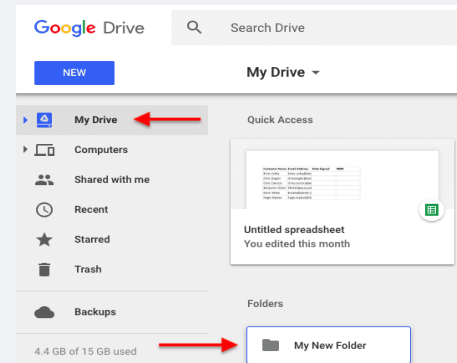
Google Drive

Search Drive

NEW

My Drive

My Drive

Computers

Shared with me

Recent

Starred

Trash

Backups

4.4 GB of 15 GB used

Quick Access

Untitled spreadsheet
You edited this month

Folders

My New Folder